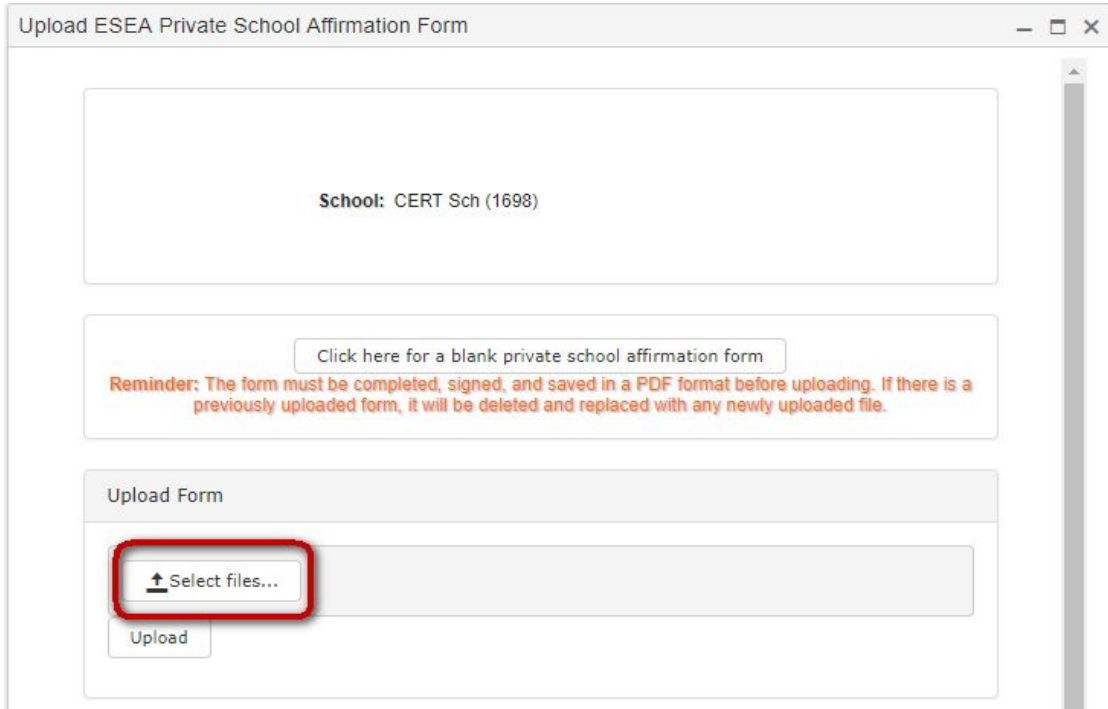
Upload ESEA Private School Affirmation Form

School: CERT Sch (1698)

Click here for a blank private school affirmation form

Reminder: The form must be completed, signed, and saved in a PDF format before uploading. If there is a previously uploaded form, it will be deleted and replaced with any newly uploaded file.

Upload Form

Select files...

Upload